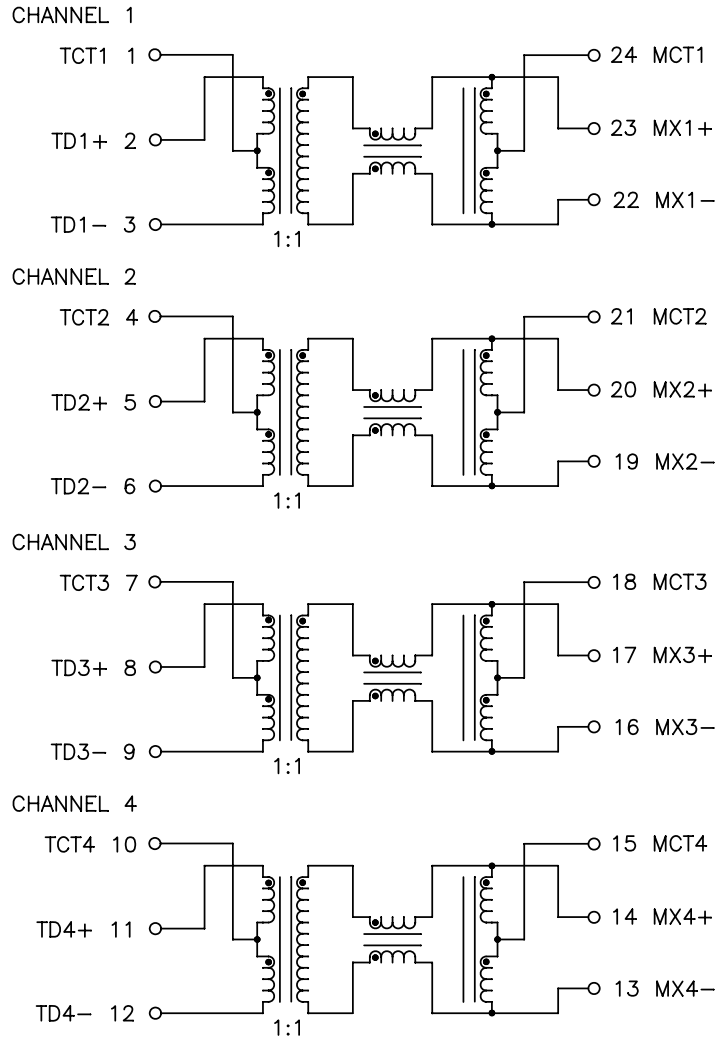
CHANNEL 1

TCT1 1
TD1+ 2
TD1− 3
1:1
24 MCT1
23 MX1+
22 MX1−

CHANNEL 2

TCT2 4
TD2+ 5
TD2− 6
1:1
21 MCT2
20 MX2+
19 MX2−

CHANNEL 3

TCT3 7
TD3+ 8
TD3− 9
1:1
18 MCT3
17 MX3+
16 MX3−

CHANNEL 4

TCT4 10
TD4+ 11
TD4− 12
1:1
15 MCT4
14 MX4+
13 MX4−